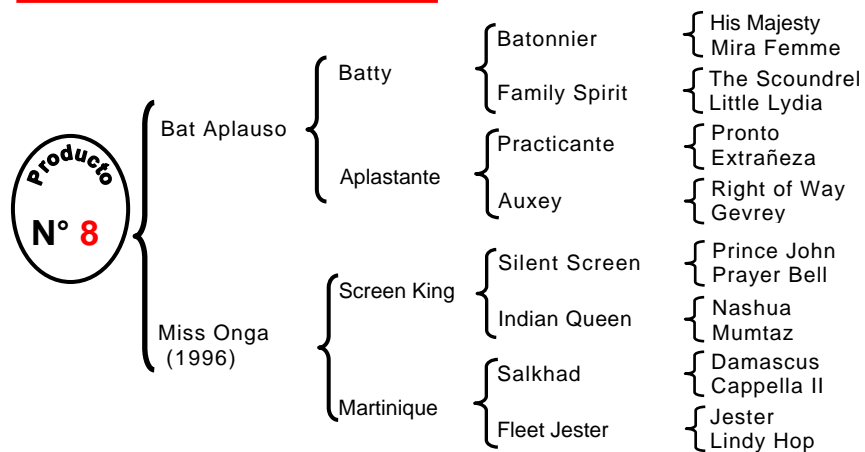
Producto
N° 8

Bat Aplauso
Batty
Batonnier
His Majesty
Mira Femme
Family Spirit
The Scoundrel
Little Lydia
Aplastante
Practicante
Pronto
Extrañeza
Auxey
Right of Way
Gevrey

Miss Onga (1996)
Screen King
Silent Screen
Prince John
Prayer Bell
Indian Queen
Nashua
Mumtaz
Martinique
Salkhad
Damascus
Cappella II
Fleet Jester
Jester
Lindy Hop